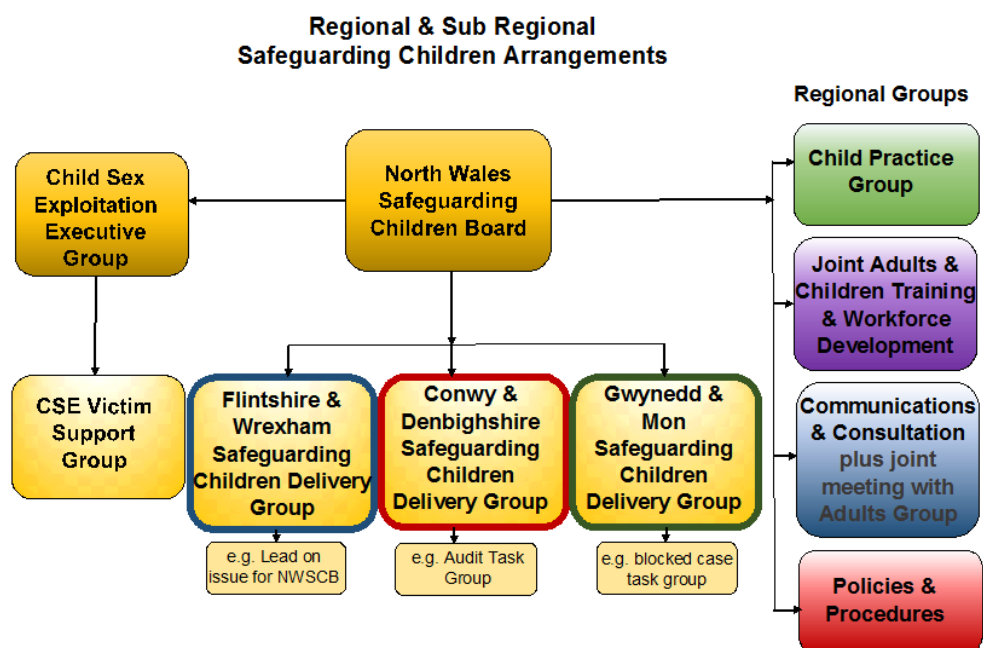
Regional & Sub Regional
Safeguarding Children Arrangements

Regional Groups

Child Sex Exploitation Executive Group

North Wales Safeguarding Children Board

Child Practice Group

Joint Adults & Children Training & Workforce Development

Communications & Consultation plus joint meeting with Adults Group

Policies & Procedures

CSE Victim Support Group

Flintshire & Wrexham Safeguarding Children Delivery Group

Conwy & Denbighshire Safeguarding Children Delivery Group

Gwynedd & Mon Safeguarding Children Delivery Group

e.g. Lead on issue for NWSCB

e.g. Audit Task Group

e.g. blocked case task group